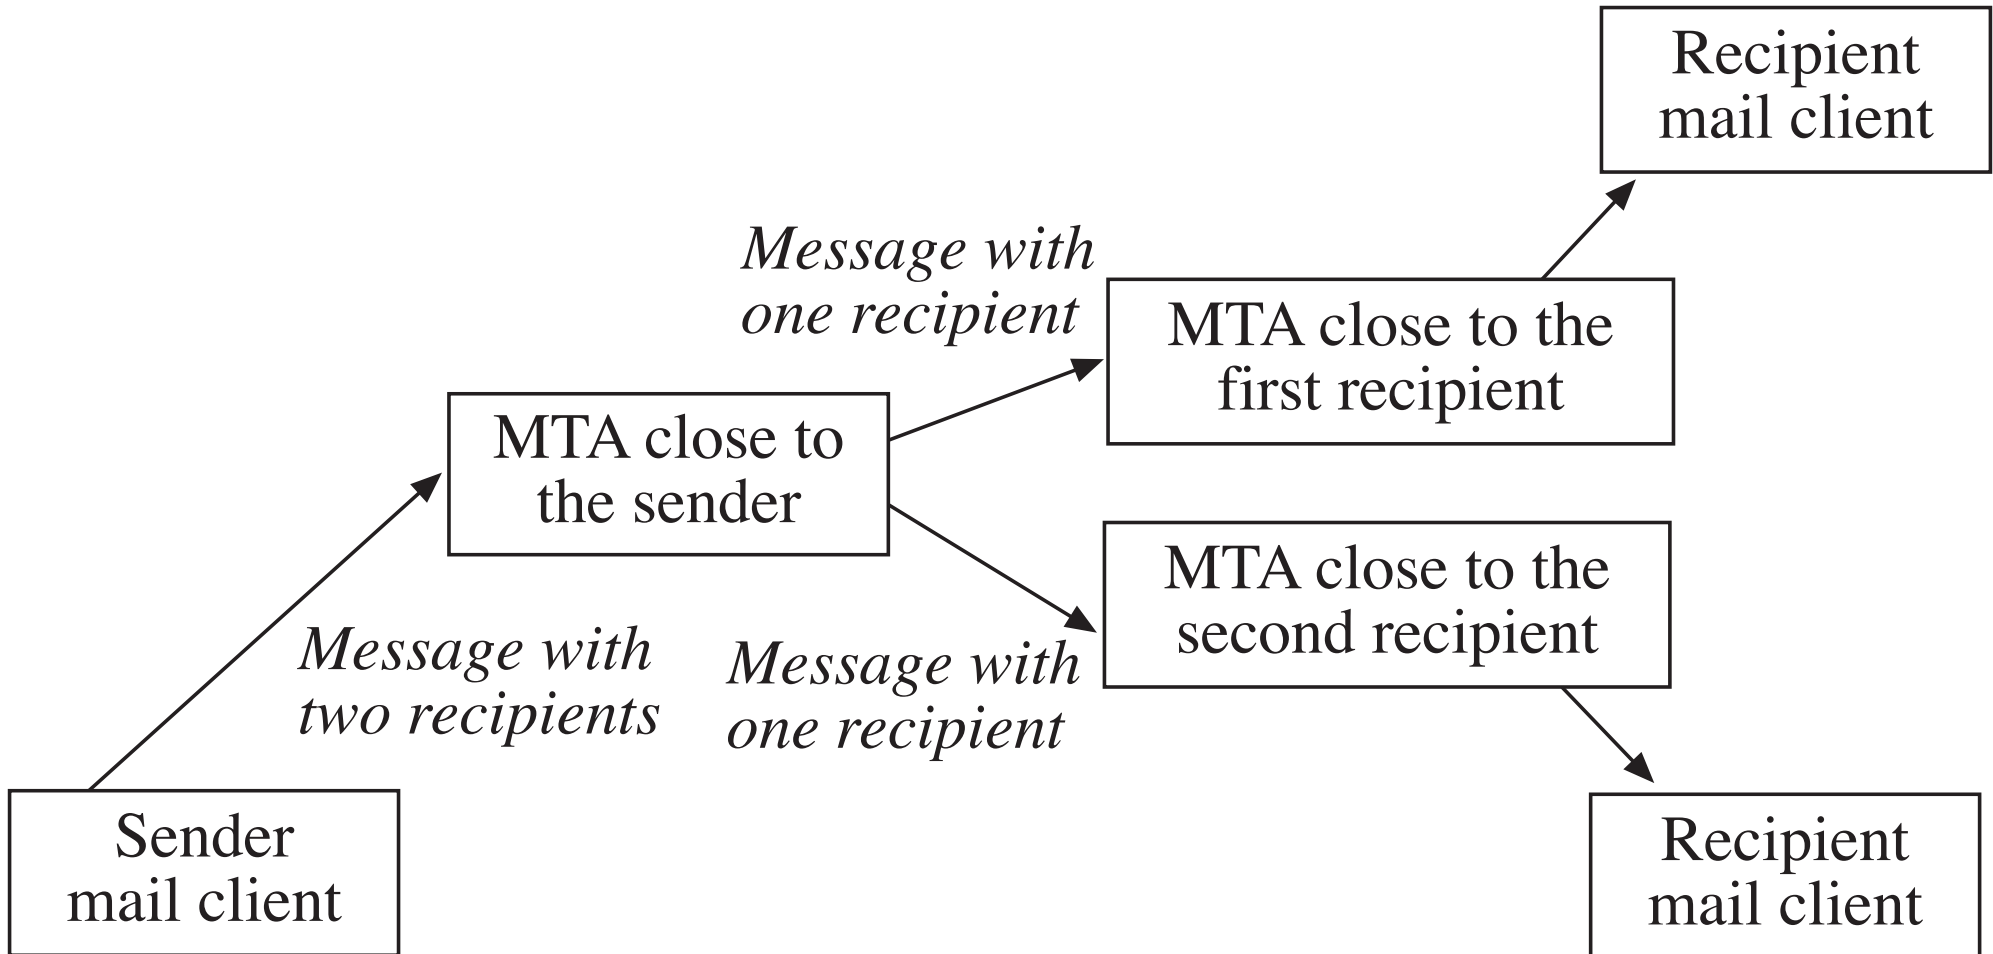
Recipient mail client

Message with one recipient

MTA close to the first recipient

MTA close to the sender

MTA close to the second recipient

Message with two recipients

Message with one recipient

Sender mail client

Recipient mail client